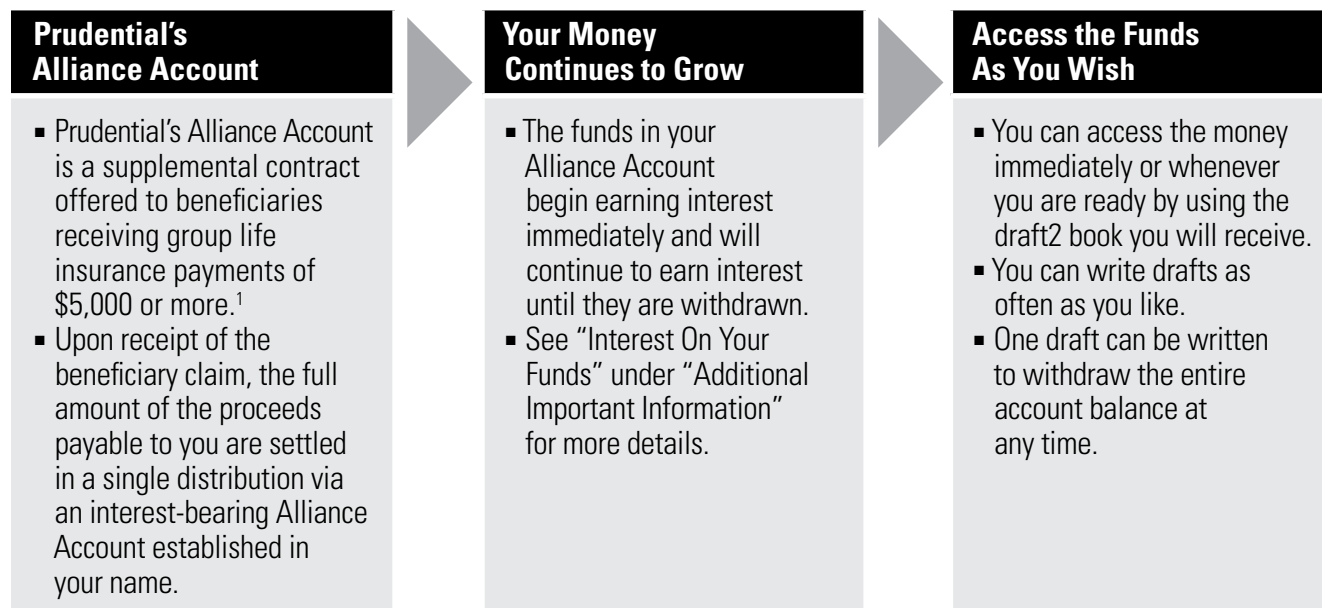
**Prudential's Alliance Account**

- Prudential's Alliance Account is a supplemental contract offered to beneficiaries receiving group life insurance payments of \$5,000 or more.$^1$
- Upon receipt of the beneficiary claim, the full amount of the proceeds payable to you are settled in a single distribution via an interest-bearing Alliance Account established in your name.

**Your Money Continues to Grow**

- The funds in your Alliance Account begin earning interest immediately and will continue to earn interest until they are withdrawn.
- See "Interest On Your Funds" under "Additional Important Information" for more details.

**Access the Funds As You Wish**

- You can access the money immediately or whenever you are ready by using the draft2 book you will receive.
- You can write drafts as often as you like.
- One draft can be written to withdraw the entire account balance at any time.